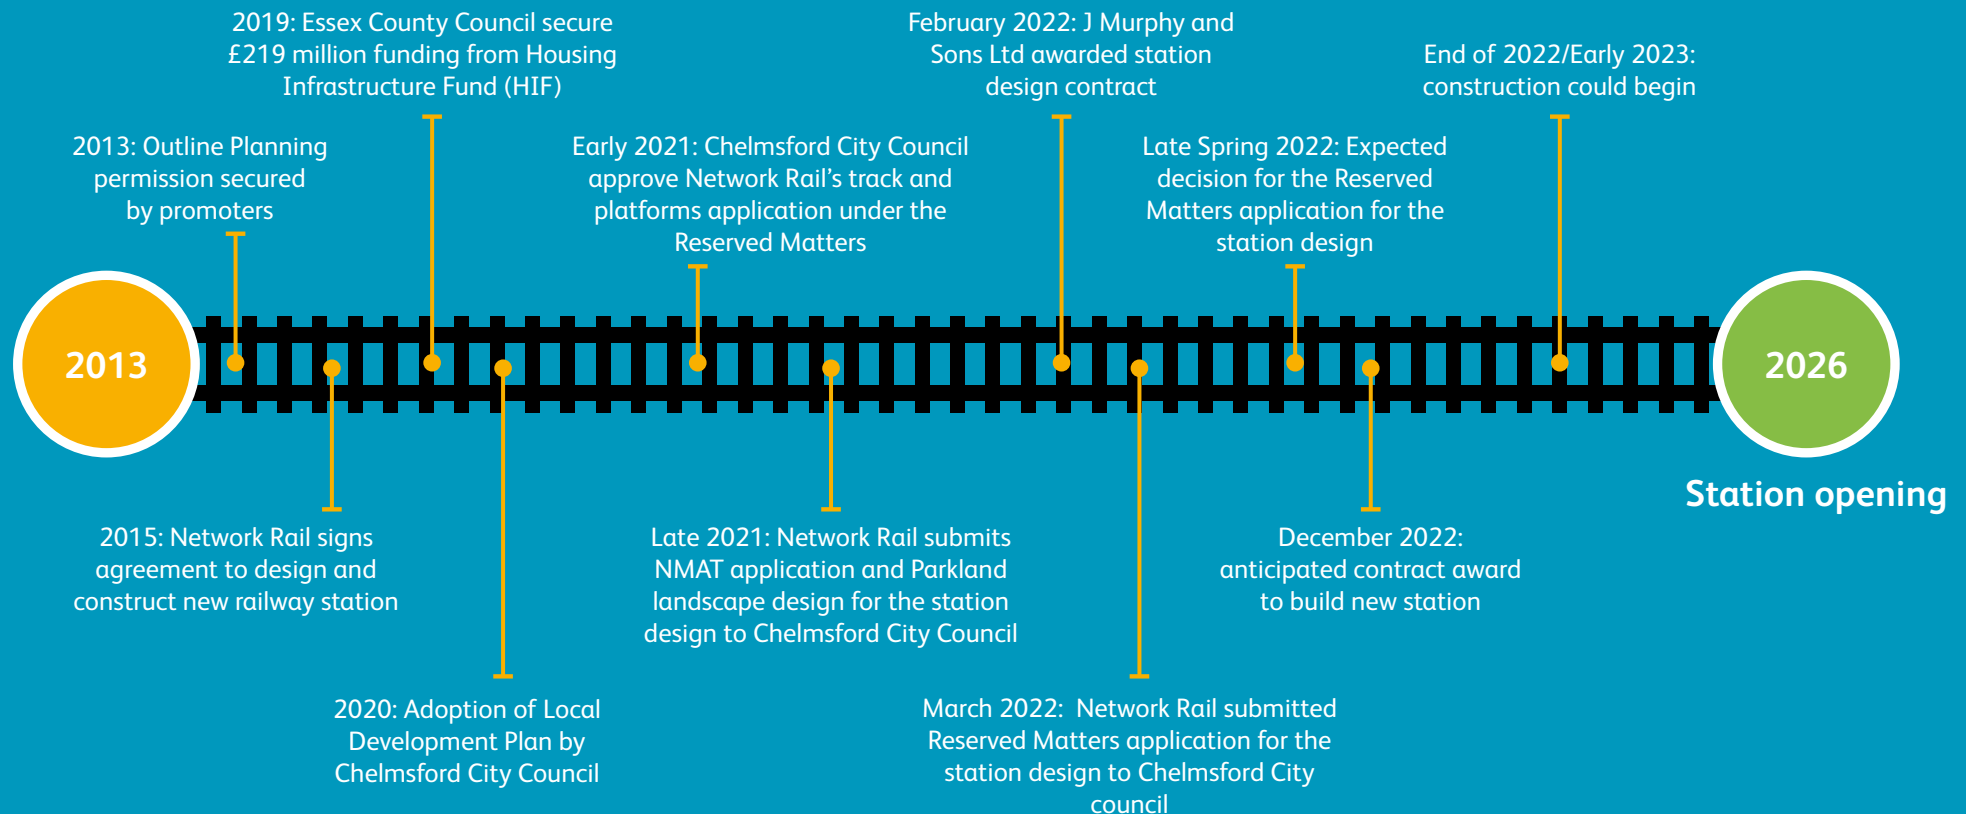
2013

2013: Outline Planning permission secured by promoters

2015: Network Rail signs agreement to design and construct new railway station

2019: Essex County Council secure £219 million funding from Housing Infrastructure Fund (HIF)

2020: Adoption of Local Development Plan by Chelmsford City Council

Early 2021: Chelmsford City Council approve Network Rail's track and platforms application under the Reserved Matters

Late 2021: Network Rail submits NMAT application and Parkland landscape design for the station design to Chelmsford City Council

February 2022: J Murphy and Sons Ltd awarded station design contract

March 2022: Network Rail submitted Reserved Matters application for the station design to Chelmsford City council

Late Spring 2022: Expected decision for the Reserved Matters application for the station design

December 2022: anticipated contract award to build new station

End of 2022/Early 2023: construction could begin

2026

Station opening